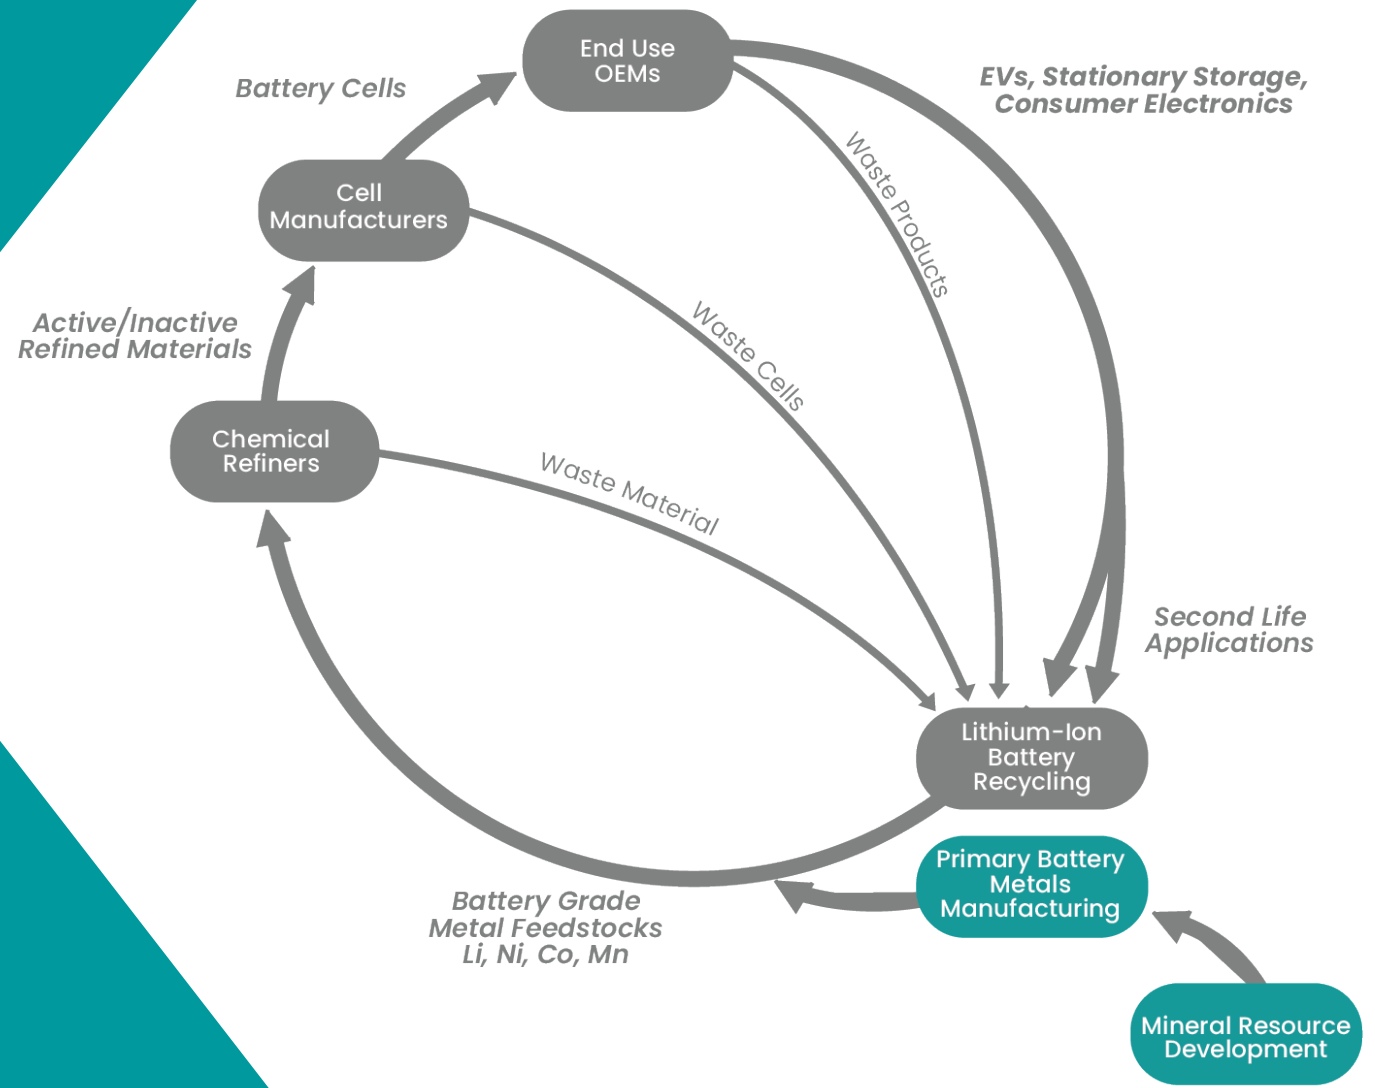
End Use OEMs

Battery Cells

EVs, Stationary Storage, Consumer Electronics

Cell Manufacturers

Waste Products

Active/Inactive Refined Materials

Waste Cells

Chemical Refiners

Waste Material

Second Life Applications

Lithium-Ion Battery Recycling

Primary Battery Metals Manufacturing

Battery Grade Metal Feedstocks Li, Ni, Co, Mn

Mineral Resource Development